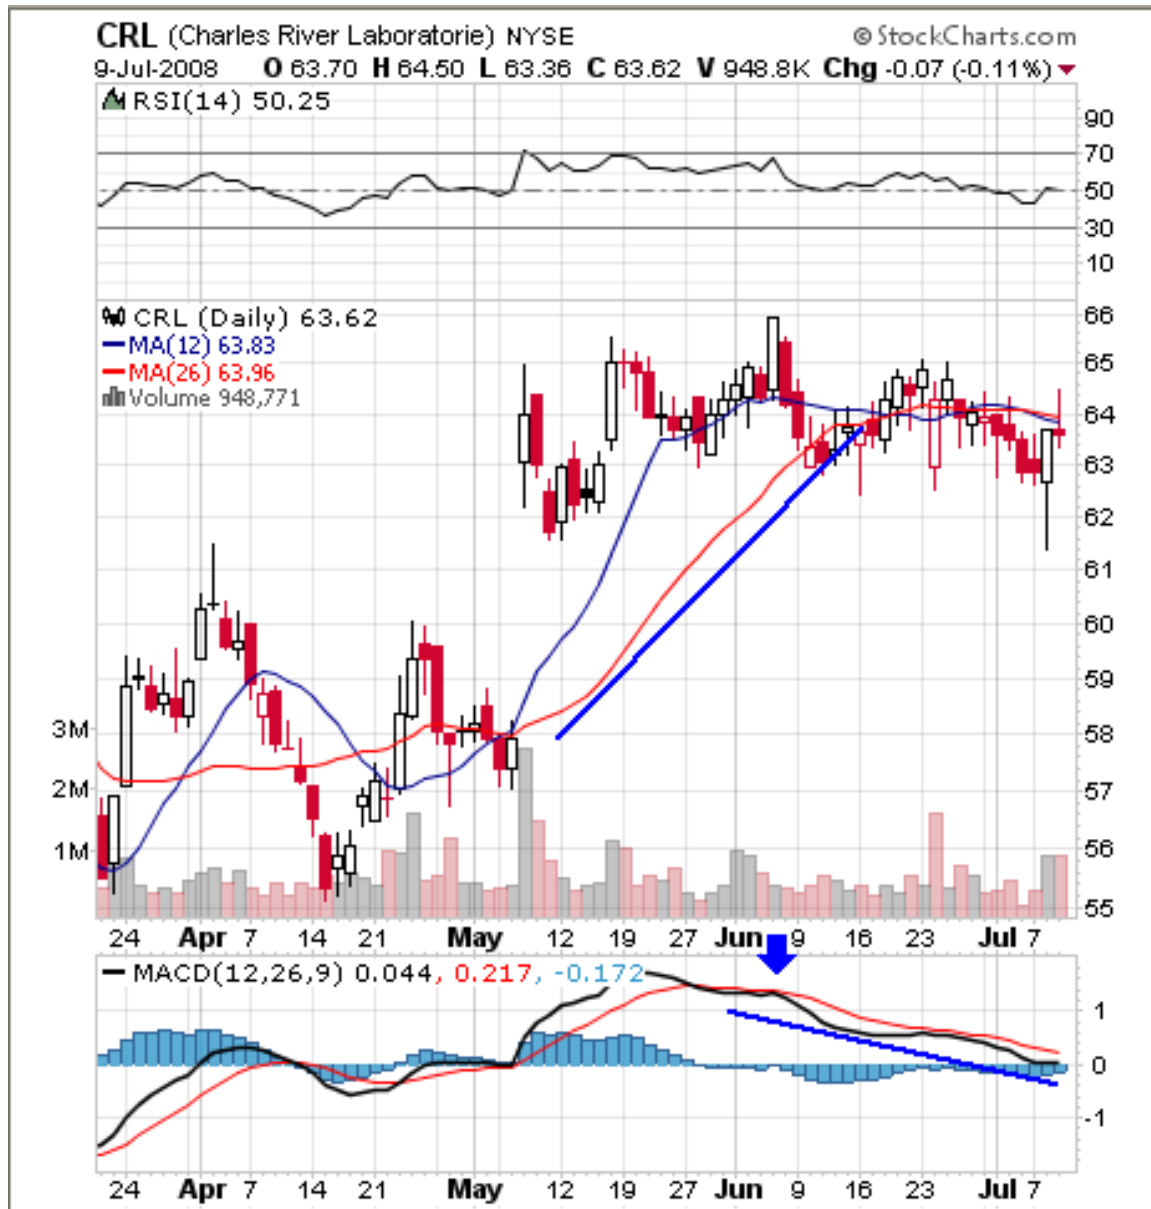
CRL (Charles River Laboratorie) NYSE ©StockCharts.com
9-Jul-2008 O 63.70 H 64.50 L 63.36 C 63.62 V 948.8K Chg -0.07 (-0.11%)

RSI(14) 50.25
90
70
50
30
10

CRL (Daily) 63.62
MA(12) 63.83
MA(26) 63.96
Volume 948,771
66
65
64
63
62
61
60
59
58
57
56
55
3M
2M
1M

24 Apr 7 14 21 May 12 19 27 Jun 9 16 23 Jul 7

MACD(12,26,9) 0.044, 0.217, -0.172
1
0
-1

24 Apr 7 14 21 May 12 19 27 Jun 9 16 23 Jul 7